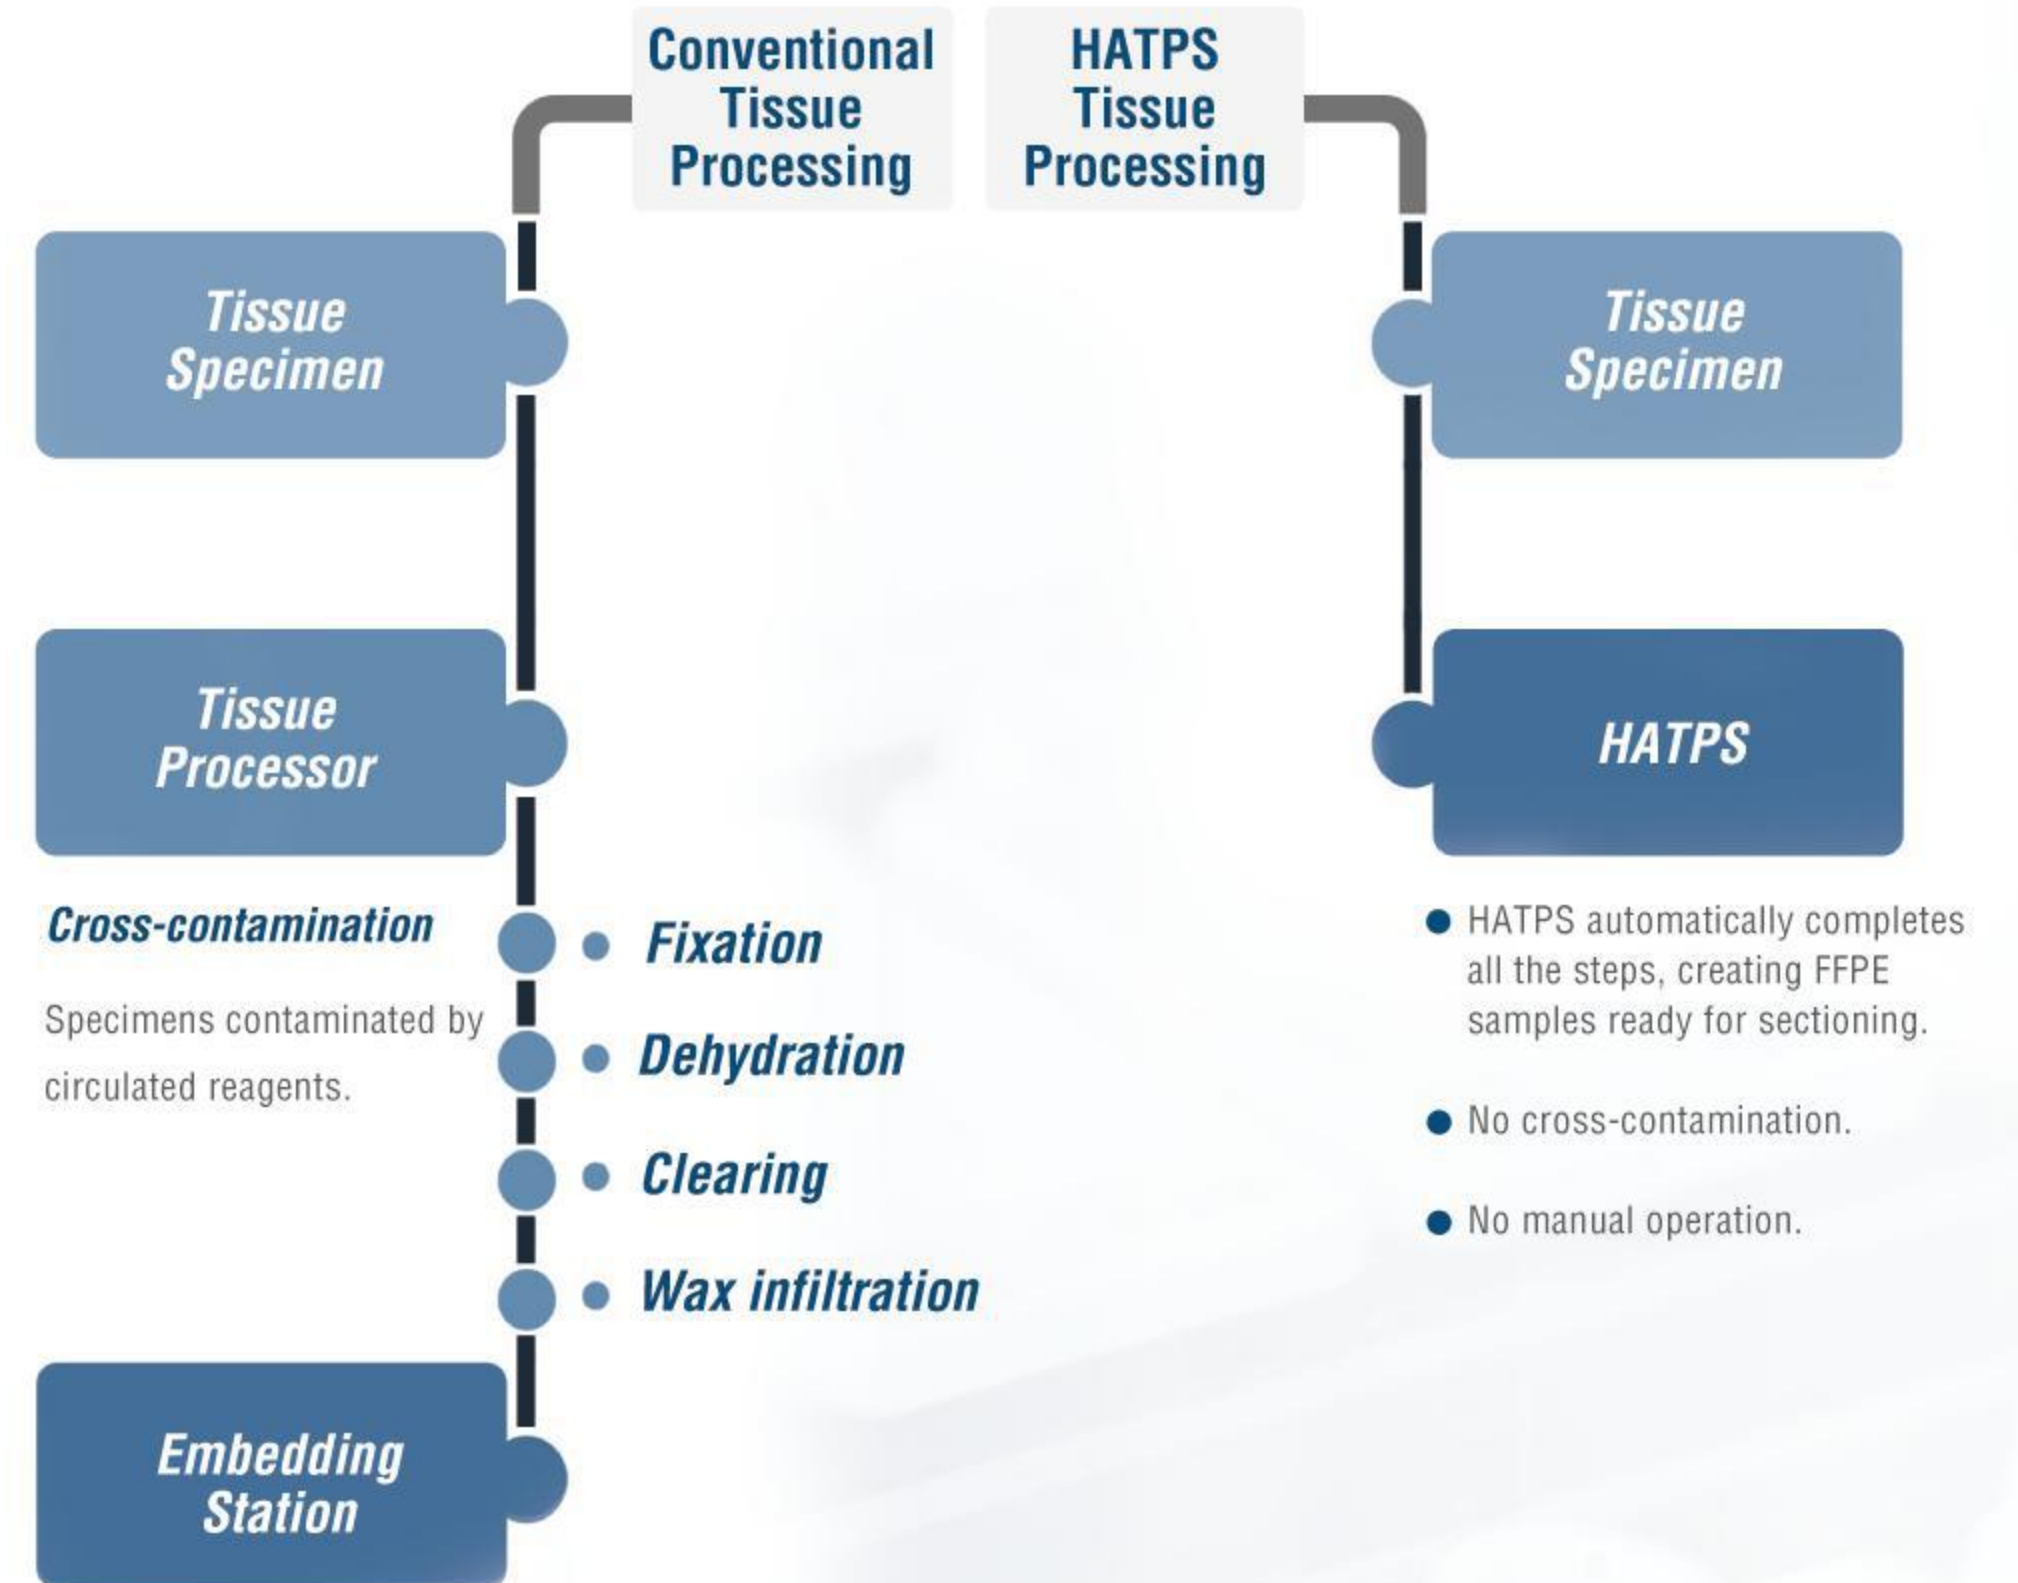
Conventional Tissue Processing

HATPS Tissue Processing

Tissue Specimen

Tissue Processor

Cross-contamination

Specimens contaminated by circulated reagents.

Fixation

Dehydration

Clearing

Wax infiltration

Embedding Station

Tissue Specimen

HATPS

HATPS automatically completes all the steps, creating FFPE samples ready for sectioning.

No cross-contamination.

No manual operation.